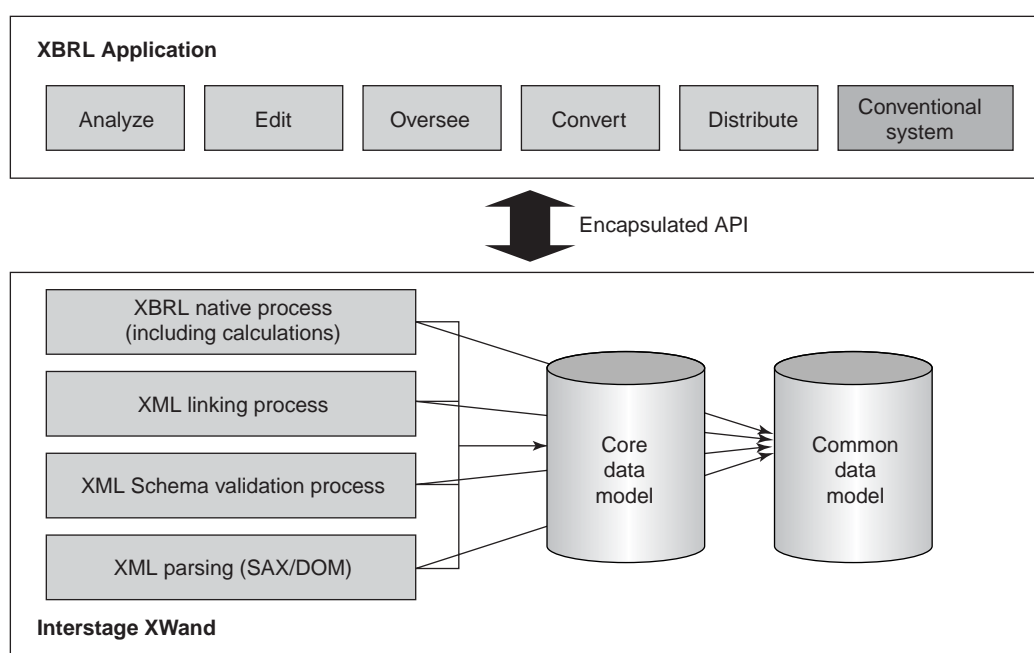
XBRL Application

Analyze

Edit

Oversee

Convert

Distribute

Conventional system

Encapsulated API

XBRL native process (including calculations)

XML linking process

XML Schema validation process

XML parsing (SAX/DOM)

Core data model

Common data model

Interstage XWand